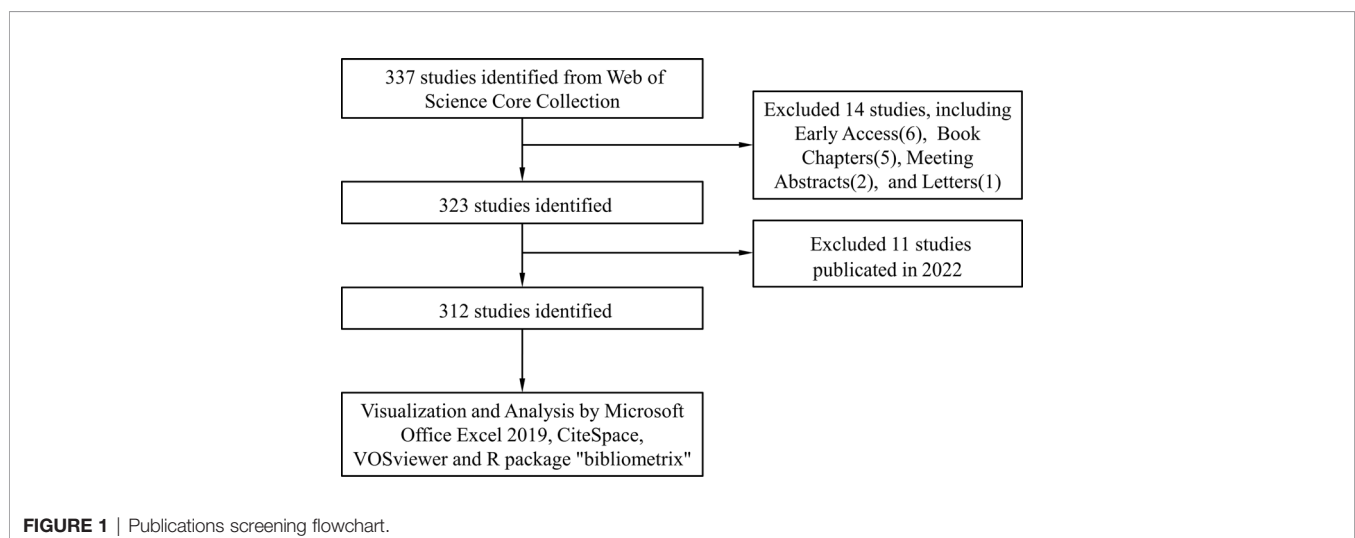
337 studies identified from Web of Science Core Collection

Excluded 14 studies, including Early Access(6), Book Chapters(5), Meeting Abstracts(2), and Letters(1)

323 studies identified

Excluded 11 studies publicated in 2022

312 studies identified

Visualization and Analysis by Microsoft Office Excel 2019, CiteSpace, VOSviewer and R package "bibliometrix"

FIGURE 1 | Publications screening flowchart.